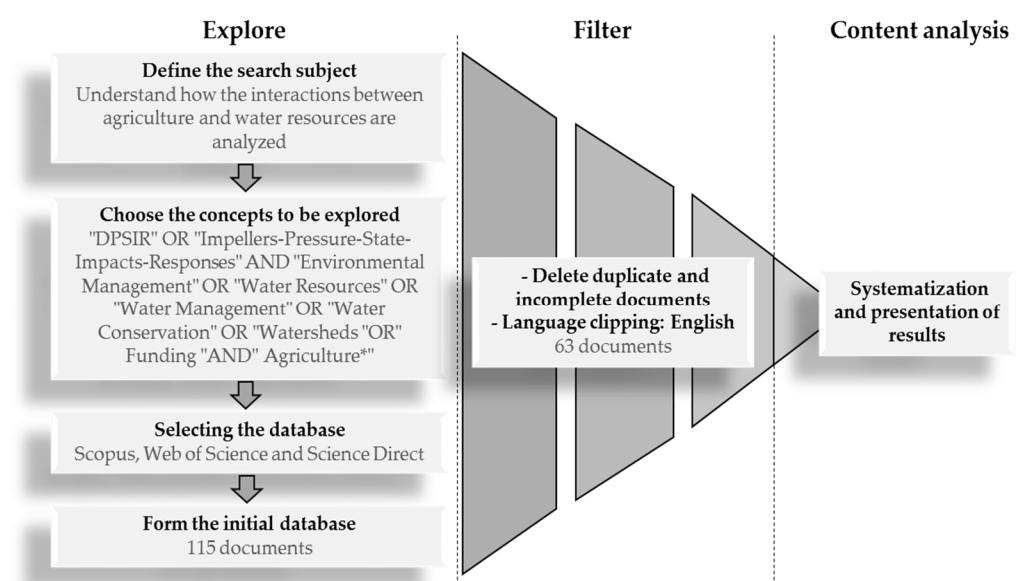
Explore

Filter

Content analysis

Define the search subject
Understand how the interactions between agriculture and water resources are analyzed

Choose the concepts to be explored
"DPSIR" OR "Impellers-Pressure-State-Impacts-Responses" AND "Environmental Management" OR "Water Resources" OR "Water Management" OR "Water Conservation" OR "Watersheds "OR" Funding "AND" Agriculture*"

Selecting the database
Scopus, Web of Science and Science Direct

Form the initial database
115 documents

- Delete duplicate and incomplete documents
- Language clipping: English
63 documents

Systematization and presentation of results